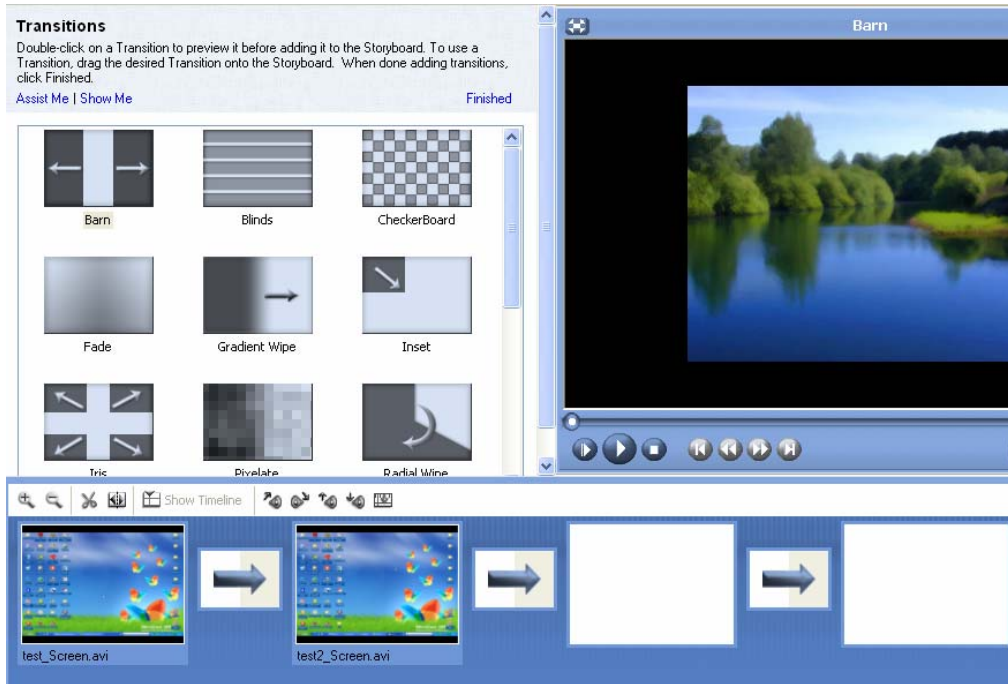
Transitions

Double-click on a Transition to preview it before adding it to the Storyboard. To use a Transition, drag the desired Transition onto the Storyboard. When done adding transitions, click Finished.

Assist Me | Show Me

Finished

Barn

Blinds

CheckerBoard

Fade

Gradient Wipe

Inset

Iris

Pixelate

Radial Wipe

Barn

Show Timeline

test_Screen.avi

test2_Screen.avi